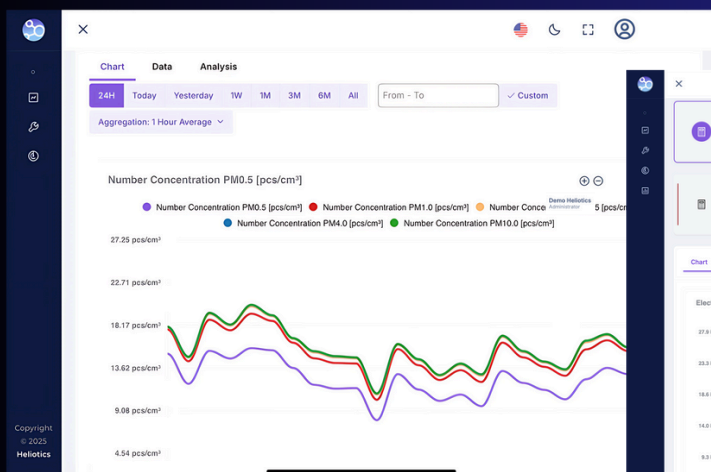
Chart Data Analysis

24H Today Yesterday 1W 1M 3M 6M All

From - To

✓ Custom

Aggregation: 1 Hour Average

Number Concentration PM0.5 [pcs/cm³]

Number Concentration PM0.5 [pcs/cm³] Number Concentration PM1.0 [pcs/cm³] Number Conce

Demo Heliotics
Administrator

5 [pcs/cm

Number Concentration PM4.0 [pcs/cm³] Number Concentration PM10.0 [pcs/cm³]

27.25 pcs/cm³

22.71 pcs/cm³

18.17 pcs/cm³

13.62 pcs/cm³

9.08 pcs/cm³

4.54 pcs/cm³

Copyright © 2025 Heliotics

Chart

Elec

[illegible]